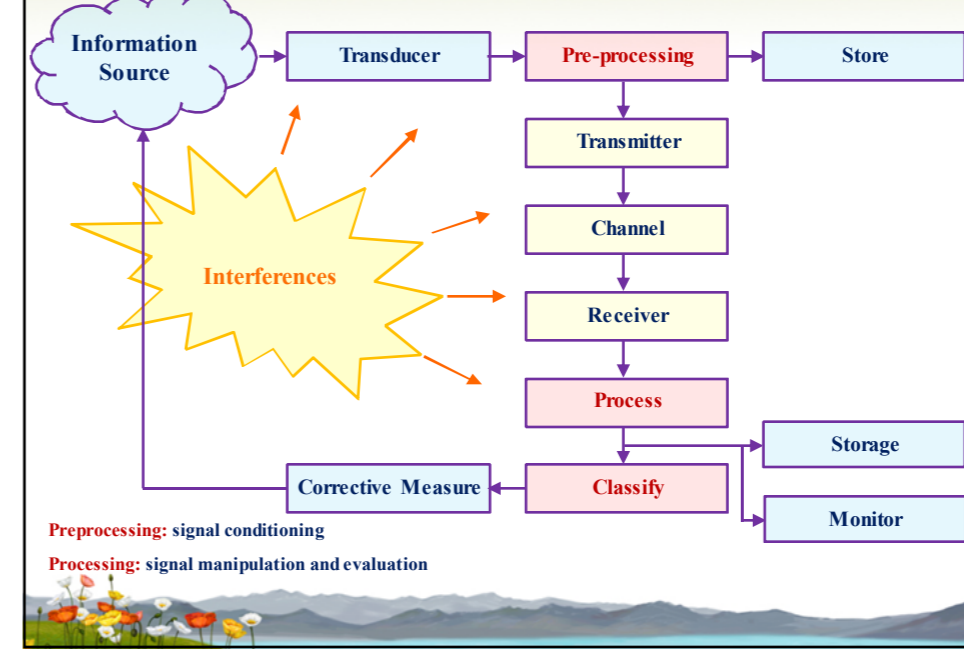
Information Source

Transducer

Pre-processing

Store

Transmitter

Channel

Interferences

Receiver

Process

Storage

Corrective Measure

Classify

Monitor

Preprocessing: signal conditioning

Processing: signal manipulation and evaluation